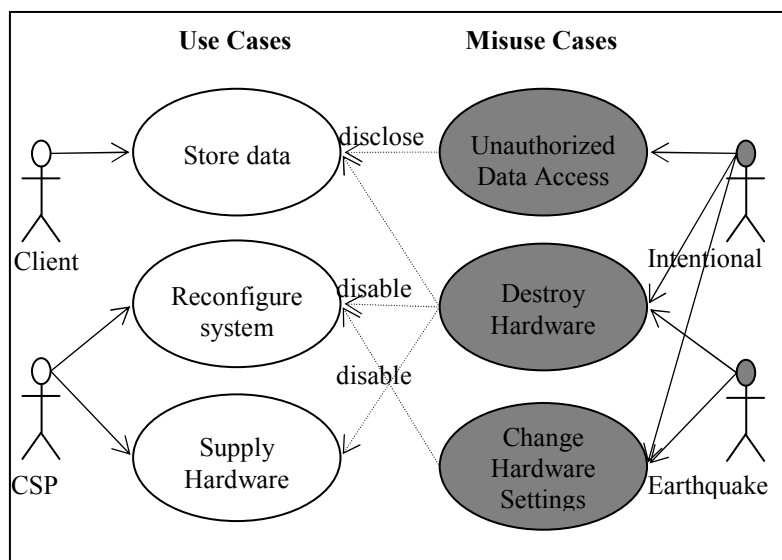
Use Cases

Misuse Cases

Store data

disclose

Unauthorized Data Access

Client

Intentional

Reconfigure system

disable

Destroy Hardware

disable

CSP

Supply Hardware

Change Hardware Settings

Earthquake